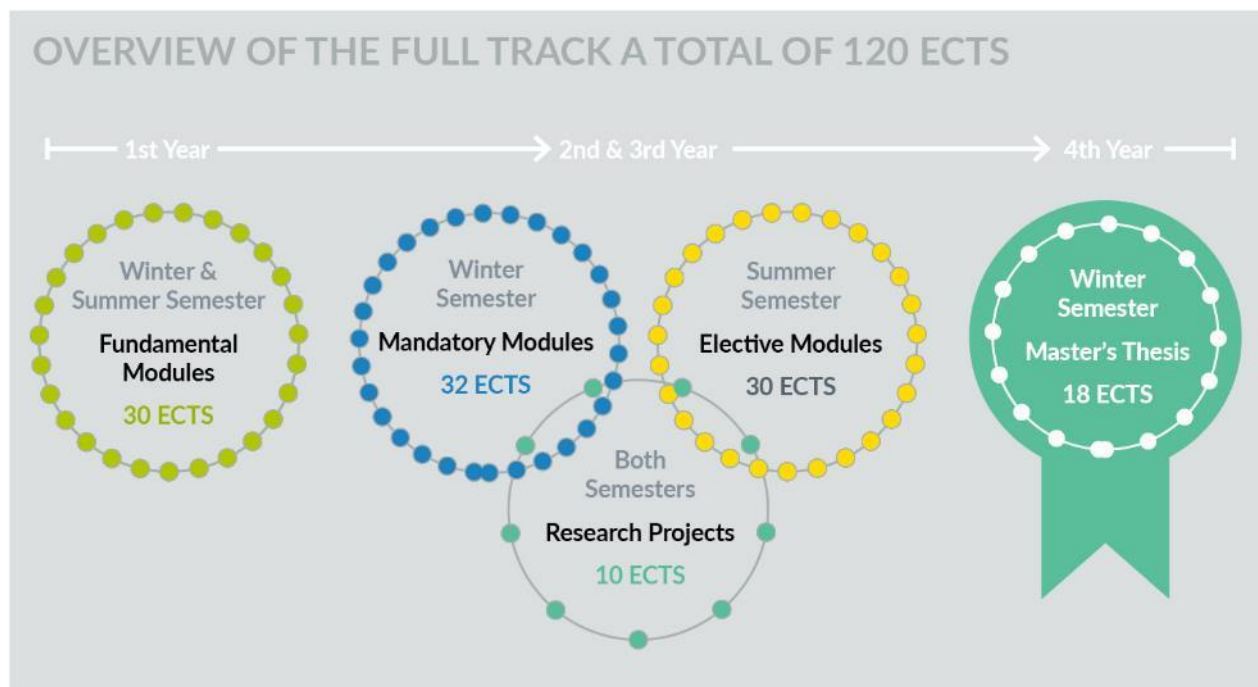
OVERVIEW OF THE FULL TRACK A TOTAL OF 120 ECTS

1st Year

2nd & 3rd Year

4th Year

Winter & Summer Semester

Fundamental Modules

30 ECTS

Winter Semester

Mandatory Modules

32 ECTS

Summer Semester

Elective Modules

30 ECTS

Both Semesters

Research Projects

10 ECTS

Winter Semester

Master's Thesis

18 ECTS